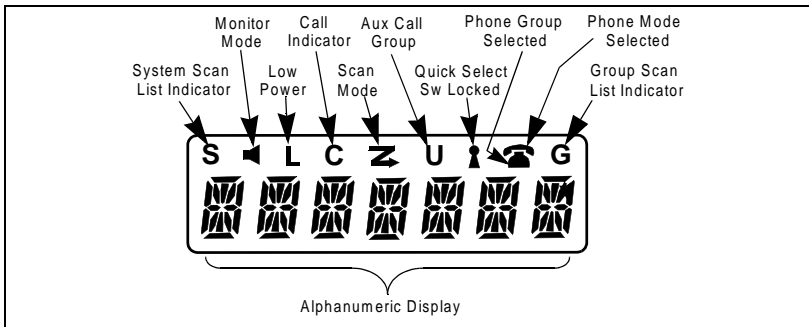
Monitor Mode

Call Indicator

Aux Call Group

Phone Group Selected

Phone Mode Selected

System Scan List Indicator

Low Power

Scan Mode

Quick Select Sw Locked

Group Scan List Indicator

S L C U G

Alphanumeric Display